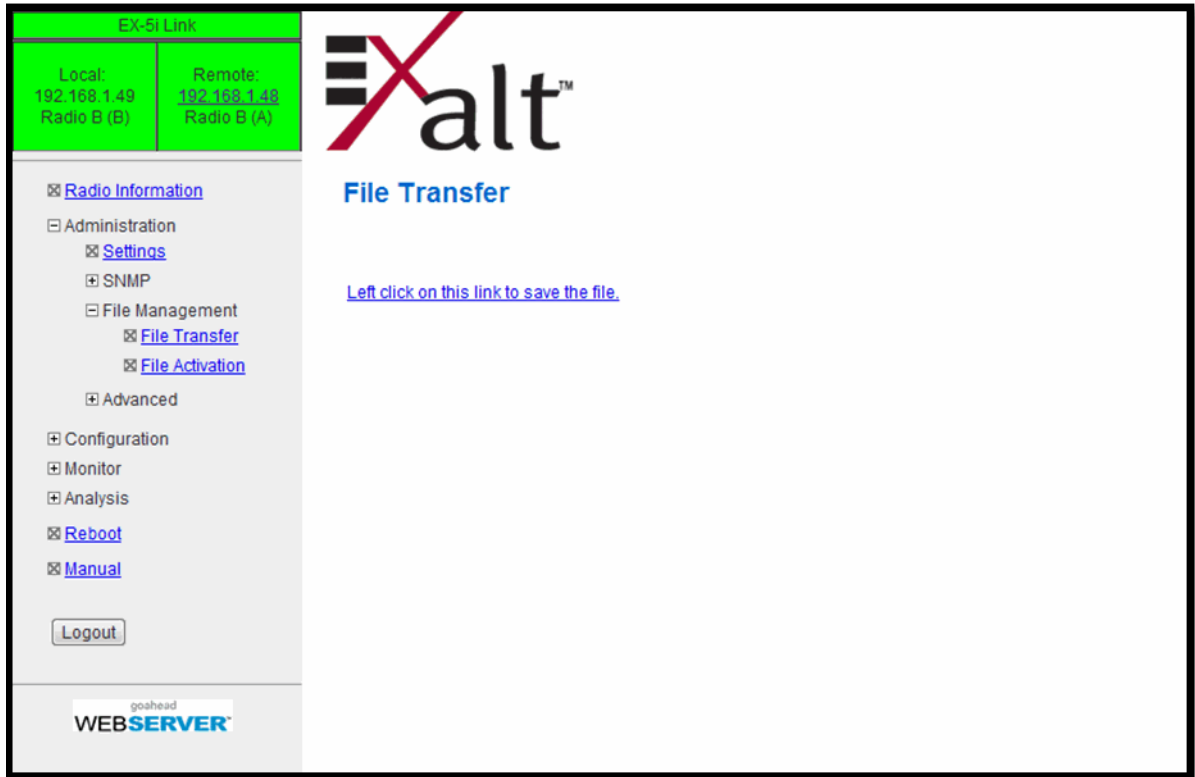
EX-5i Link

Local:
192.168.1.49
Radio B (B)

Remote:
192.168.1.48
Radio B (A)

⊠ Radio Information
⊟ Administration
⊠ Settings
⊞ SNMP
⊟ File Management
⊠ File Transfer
⊠ File Activation
⊞ Advanced
⊞ Configuration
⊞ Monitor
⊞ Analysis
⊠ Reboot
⊠ Manual

Logout

goahead
WEBSERVER

Exalt™

File Transfer

Left click on this link to save the file.